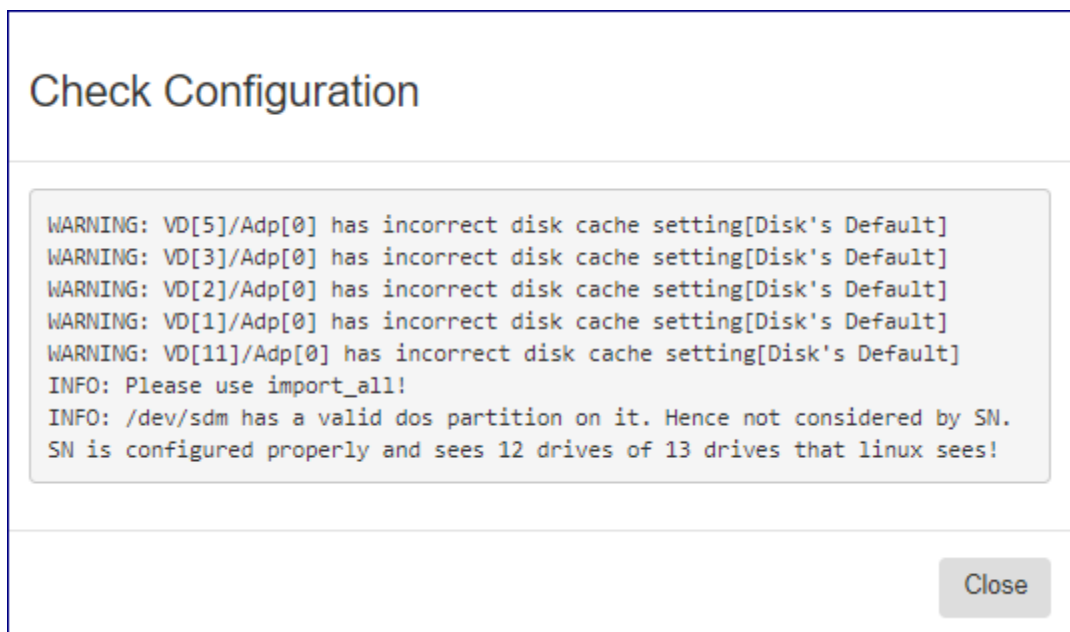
Check Configuration

WARNING: VD[5]/Adp[0] has incorrect disk cache setting[Disk's Default]
WARNING: VD[3]/Adp[0] has incorrect disk cache setting[Disk's Default]
WARNING: VD[2]/Adp[0] has incorrect disk cache setting[Disk's Default]
WARNING: VD[1]/Adp[0] has incorrect disk cache setting[Disk's Default]
WARNING: VD[11]/Adp[0] has incorrect disk cache setting[Disk's Default]
INFO: Please use import_all!
INFO: /dev/sdm has a valid dos partition on it. Hence not considered by SN.
SN is configured properly and sees 12 drives of 13 drives that linux sees!

Close